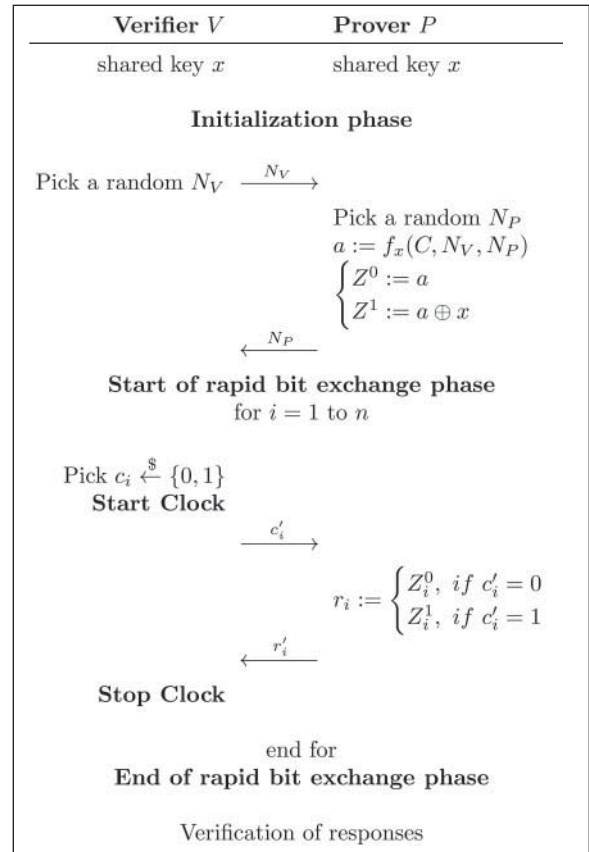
| **Verifier $V$** | **Prover $P$** |
|---|---|
| shared key $x$ | shared key $x$ |

**Initialization phase**

Pick a random $N_V$ $\xrightarrow{N_V}$

Pick a random $N_P$
$a := f_x(C, N_V, N_P)$
$\begin{cases} Z^0 := a \\ Z^1 := a \oplus x \end{cases}$

$\xleftarrow{N_P}$

**Start of rapid bit exchange phase**
for $i = 1$ to $n$

Pick $c_i \xleftarrow{\$} \{0,1\}$
**Start Clock**

$\xrightarrow{c_i'}$

$r_i := \begin{cases} Z_i^0, \ if \ c_i' = 0 \\ Z_i^1, \ if \ c_i' = 1 \end{cases}$

$\xleftarrow{r_i'}$

**Stop Clock**

end for
**End of rapid bit exchange phase**

Verification of responses